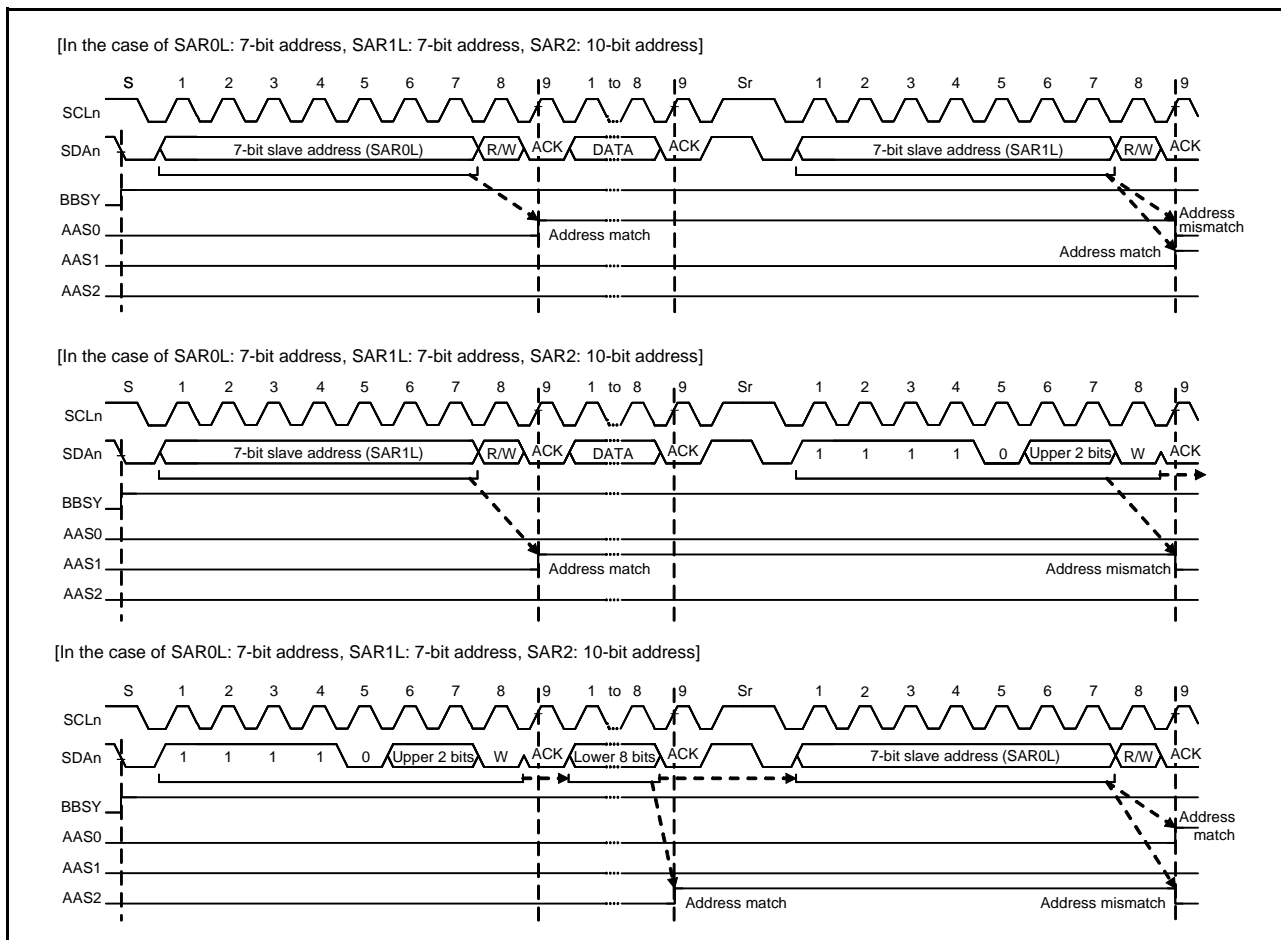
[In the case of SAR0L: 7-bit address, SAR1L: 7-bit address, SAR2: 10-bit address]

S 1 2 3 4 5 6 7 8 9 1 to 8 9 Sr 1 2 3 4 5 6 7 8 9

SCLn

SDAn 7-bit slave address (SAR0L) R/W ACK DATA ACK 7-bit slave address (SAR1L) R/W ACK

BBSY

AAS0

AAS1

AAS2

Address match

Address mismatch

Address match

[In the case of SAR0L: 7-bit address, SAR1L: 7-bit address, SAR2: 10-bit address]

S 1 2 3 4 5 6 7 8 9 1 to 8 9 Sr 1 2 3 4 5 6 7 8 9

SCLn

SDAn 7-bit slave address (SAR1L) R/W ACK DATA ACK 1 1 1 1 0 Upper 2 bits W ACK

BBSY

AAS0

AAS1

AAS2

Address match

Address mismatch

[In the case of SAR0L: 7-bit address, SAR1L: 7-bit address, SAR2: 10-bit address]

S 1 2 3 4 5 6 7 8 9 1 to 8 9 Sr 1 2 3 4 5 6 7 8 9

SCLn

SDAn 1 1 1 1 0 Upper 2 bits W ACK Lower 8 bits ACK 7-bit slave address (SAR0L) R/W ACK

BBSY

AAS0

AAS1

AAS2

Address match

Address match

Address mismatch